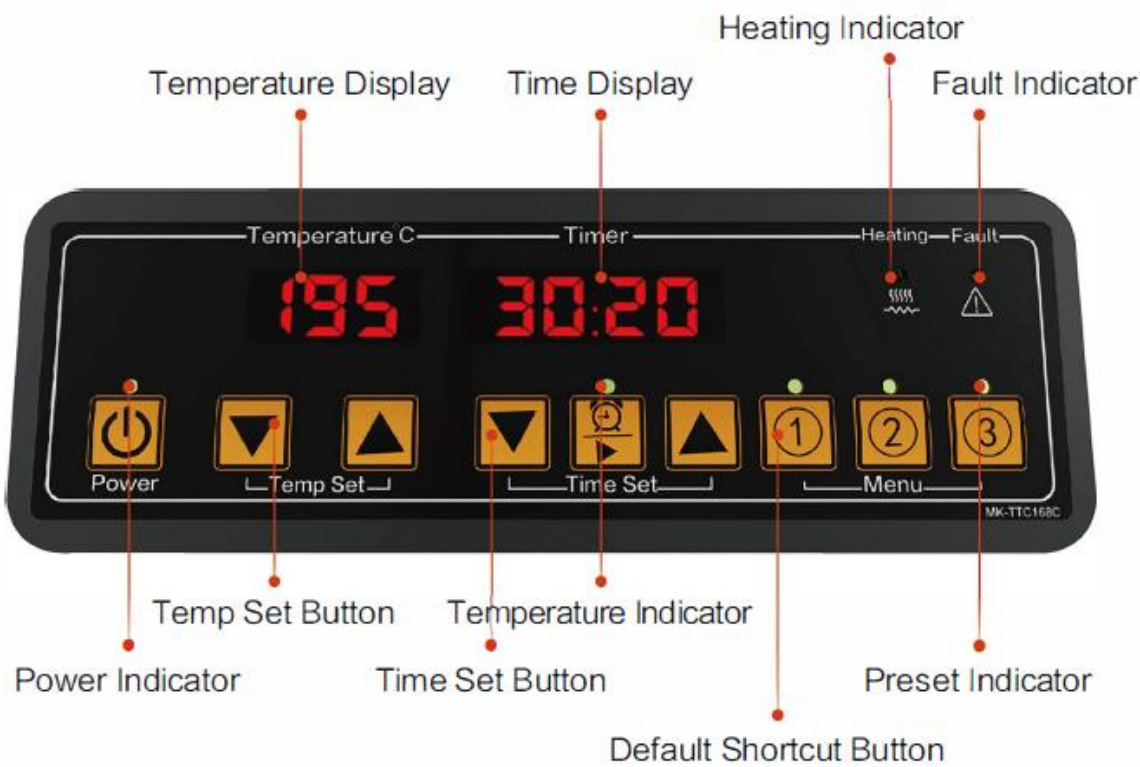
Heating Indicator

Temperature Display

Time Display

Fault Indicator

Temperature C

Timer

Heating

Fault

195

30:20

Power

Temp Set

Time Set

Menu

MK-TTC168C

Temp Set Button

Temperature Indicator

Power Indicator

Time Set Button

Preset Indicator

Default Shortcut Button